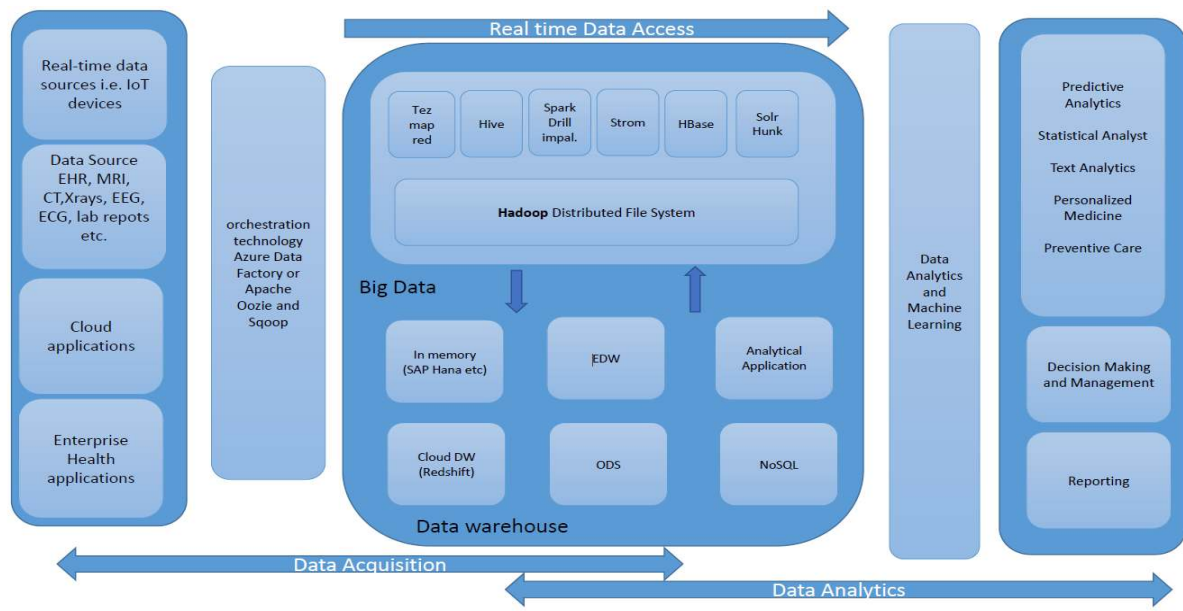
Real time Data Access

Real-time data sources i.e. IoT devices

Data Source EHR, MRI, CT,Xrays, EEG, ECG, lab repots etc.

Cloud applications

Enterprise Health applications

orchestration technology Azure Data Factory or Apache Oozie and Sqoop

Tez map red

Hive

Spark Drill impal.

Strom

HBase

Solr Hunk

Hadoop Distributed File System

Big Data

In memory (SAP Hana etc)

EDW

Analytical Application

Cloud DW (Redshift)

ODS

NoSQL

Data warehouse

Data Analytics and Machine Learning

Predictive Analytics

Statistical Analyst

Text Analytics

Personalized Medicine

Preventive Care

Decision Making and Management

Reporting

Data Acquisition

Data Analytics